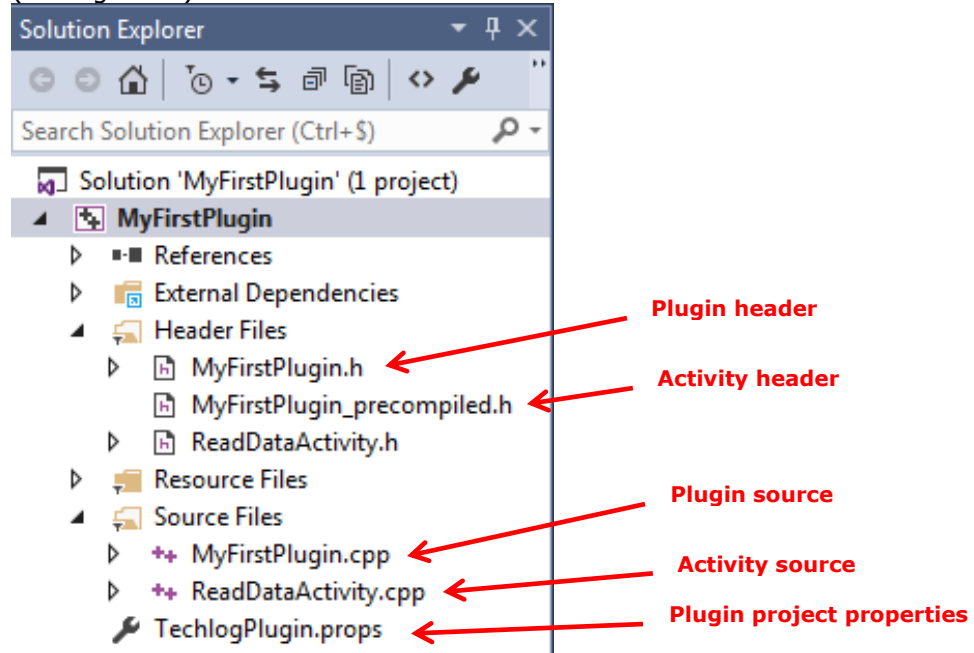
Solution Explorer

Search Solution Explorer (Ctrl+$)

Solution 'MyFirstPlugin' (1 project)
MyFirstPlugin
References
External Dependencies
Header Files
MyFirstPlugin.h
MyFirstPlugin_precompiled.h
ReadDataActivity.h
Resource Files
Source Files
MyFirstPlugin.cpp
ReadDataActivity.cpp
TechlogPlugin.props

Plugin header
Activity header
Plugin source
Activity source
Plugin project properties